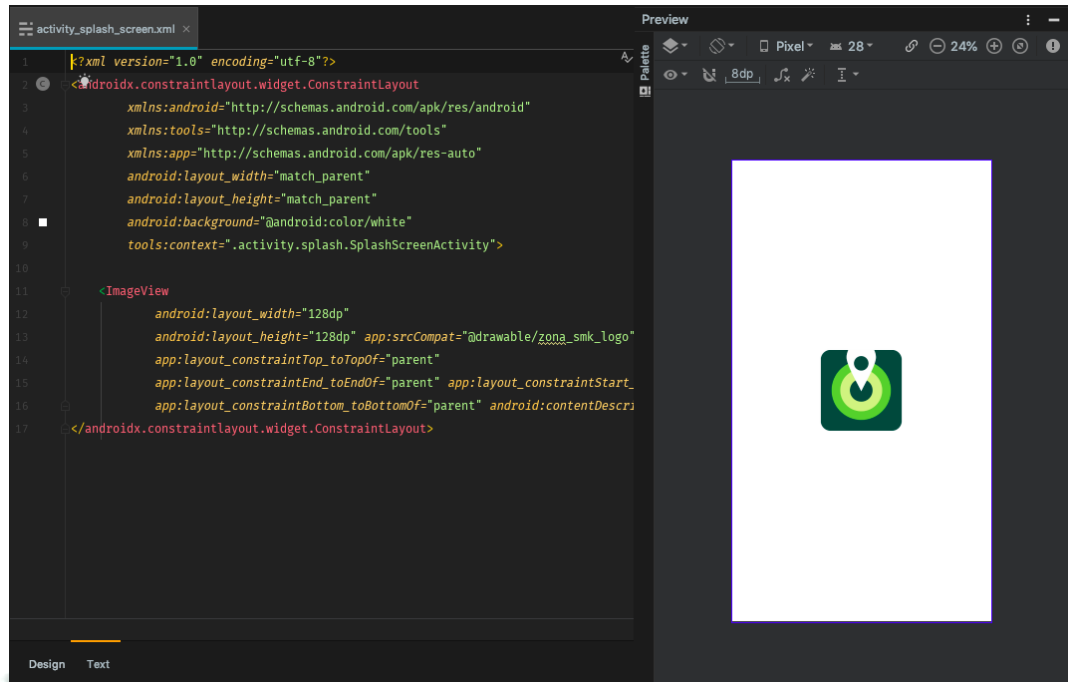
activity_splash_screen.xml ×

Preview

1 <?xml version="1.0" encoding="utf-8"?>
2 <androidx.constraintlayout.widget.ConstraintLayout
3 xmlns:android="http://schemas.android.com/apk/res/android"
4 xmlns:tools="http://schemas.android.com/tools"
5 xmlns:app="http://schemas.android.com/apk/res-auto"
6 android:layout_width="match_parent"
7 android:layout_height="match_parent"
8 android:background="@android:color/white"
9 tools:context=".activity.splash.SplashScreenActivity">
10
11 <ImageView
12 android:layout_width="128dp"
13 android:layout_height="128dp" app:srcCompat="@drawable/zona_smk_logo"
14 app:layout_constraintTop_toTopOf="parent"
15 app:layout_constraintEnd_toEndOf="parent" app:layout_constraintStart_
16 app:layout_constraintBottom_toBottomOf="parent" android:contentDescri
17 </androidx.constraintlayout.widget.ConstraintLayout>

Palette

Pixel 28 24%

8dp

Design Text